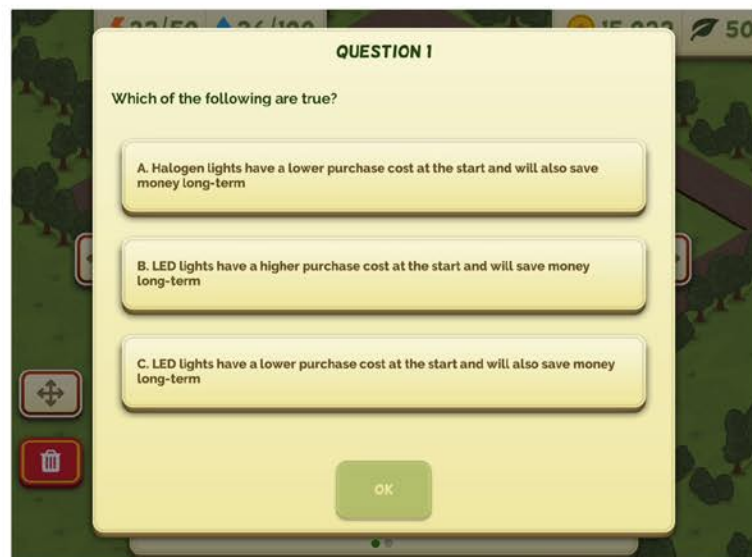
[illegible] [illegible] 15,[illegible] 50

QUESTION 1

Which of the following are true?

A. Halogen lights have a lower purchase cost at the start and will also save money long-term

B. LED lights have a higher purchase cost at the start and will save money long-term

C. LED lights have a lower purchase cost at the start and will also save money long-term

OK